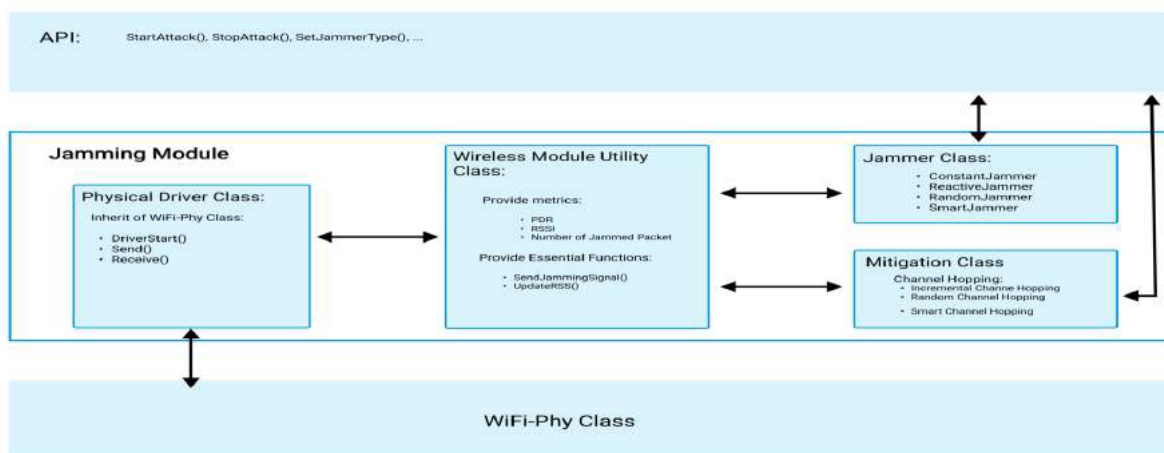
API: StartAttack(), StopAttack(), SetJammerType(), ...

Jamming Module

Physical Driver Class:

Inherit of WiFi-Phy Class:

- DriverStart()
- Send()
- Receive()

Wireless Module Utility Class:

Provide metrics:

- PDR
- RSSI
- Number of Jammed Packet

Provide Essential Functions:

- SendJammingSignal()
- UpdateRSS()

Jammer Class:

- ConstantJammer
- ReactiveJammer
- RandomJammer
- SmartJammer

Mitigation Class

Channel Hopping:

- Incremental Channe Hopping
- Random Channel Hopping
- Smart Channel Hopping

WiFi-Phy Class